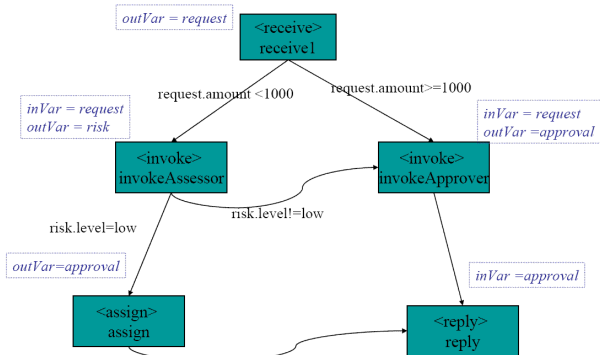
outVar = request

<receive>
receive1

request.amount <1000

request.amount>=1000

inVar = request
outVar = risk

inVar = request
outVar =approval

<invoke>
invokeAssessor

<invoke>
invokeApprover

risk.level!=low

risk.level=low

outVar=approval

inVar =approval

<assign>
assign

<reply>
reply